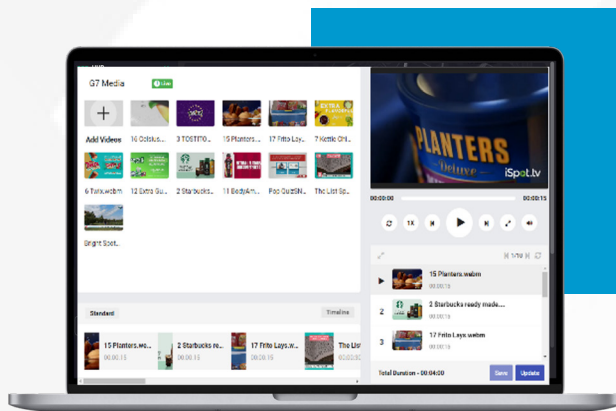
G7 Media

Live

Add Videos

10 Octob...

3 TOSTITO...

15 Planters...

17 Frito Lays...

7 Kettle Chi...

6 Tarix.webm

12 Extra Gu...

2 Starbucks...

11 BodyAr...

Poo QuizSN...

The List Sp...

Bright Spot...

PLANTERS

Deluxe

iSpot.tv

00:00:00

00:00:15

1X

1/10

1 15 Planters.webm 00:00:15

2 2 Starbucks ready made... 00:00:15

3 17 Frito Lays.webm 00:00:15

Standard

Timeline

15 Planters.we... 00:00:15

2 Starbucks re... 00:00:15

17 Frito Lays... 00:00:15

The List

Total Duration - 00:04:00

Save

Update